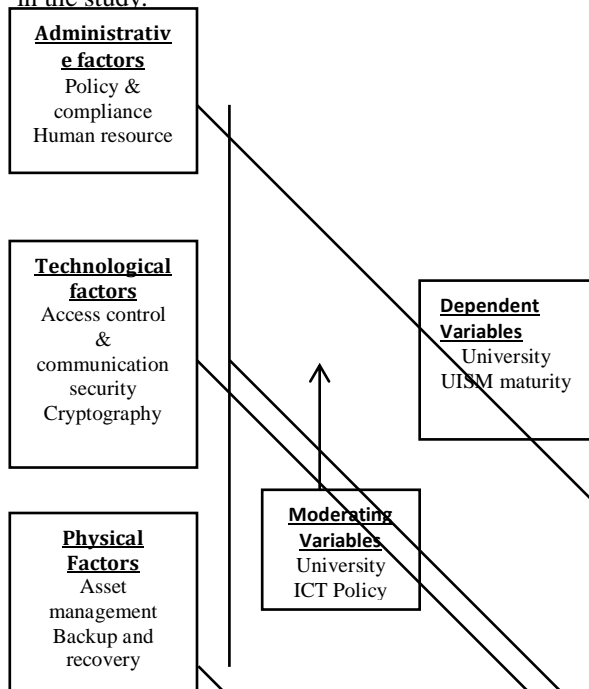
in the study.

**Administrative factors**
Policy & compliance
Human resource

**Technological factors**
Access control & communication security
Cryptography

**Dependent Variables**
University UISM maturity

**Physical Factors**
Asset management
Backup and recovery

**Moderating Variables**
University ICT Policy